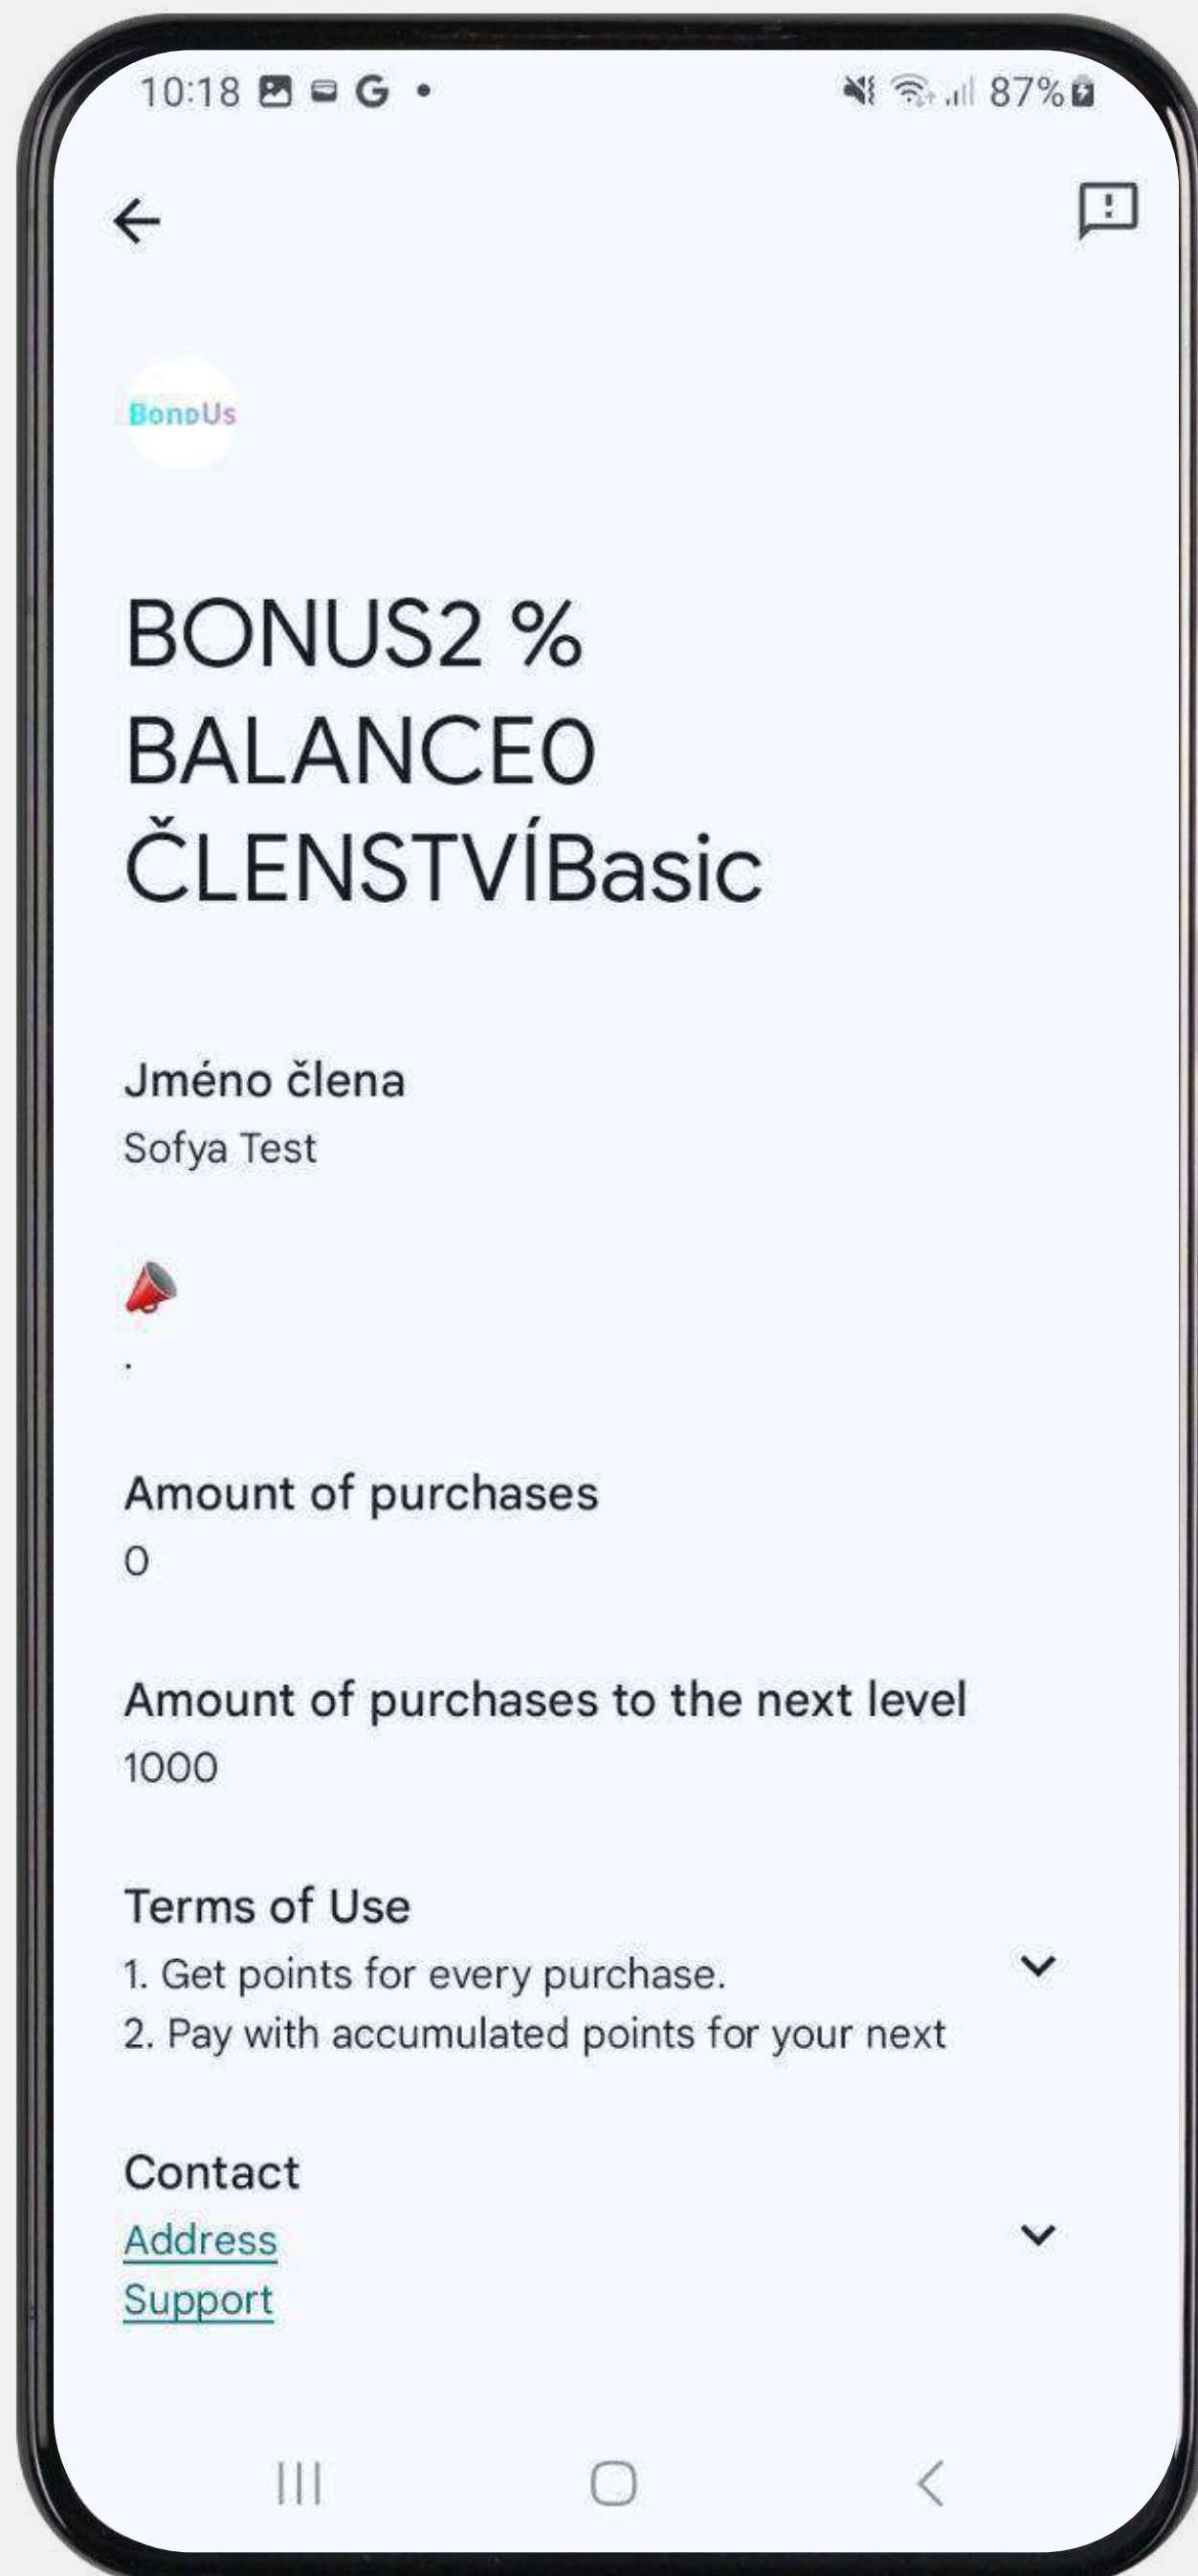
10:18 G • 87%

BonpUs

BONUS2 %
BALANCE0
ČLENSTVÍBasic

Jméno člena
Sofya Test

.

Amount of purchases
0

Amount of purchases to the next level
1000

Terms of Use
1. Get points for every purchase.
2. Pay with accumulated points for your next

Contact
Address
Support